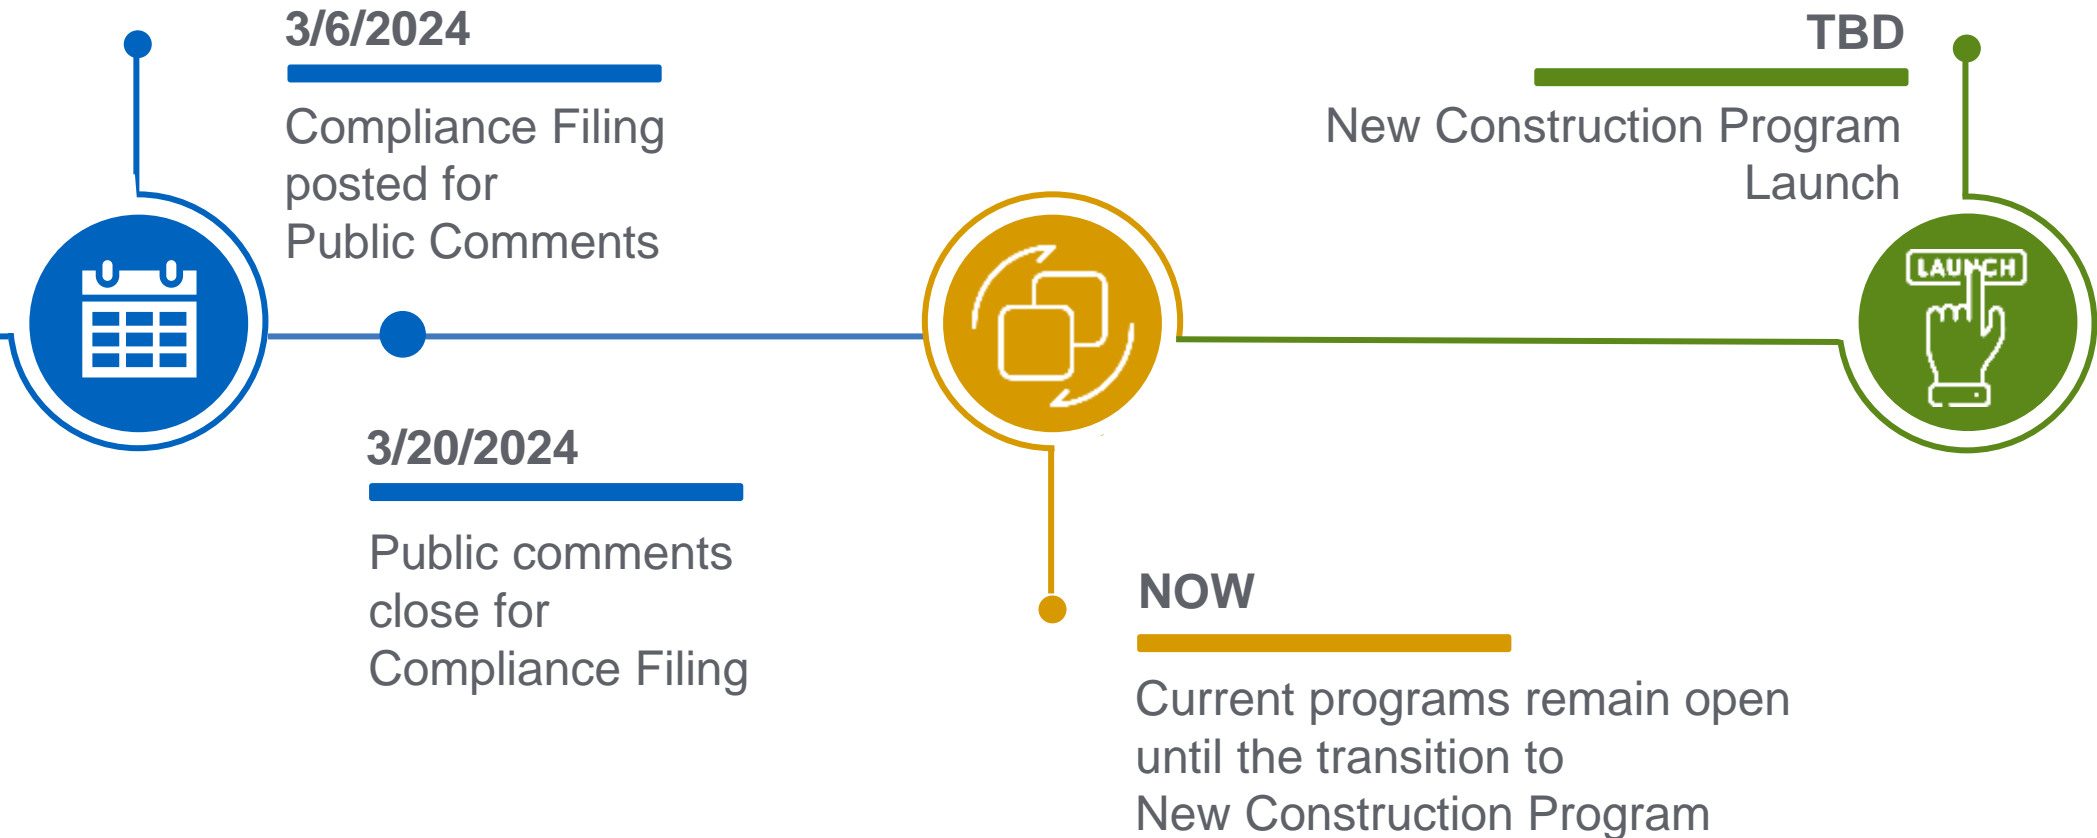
3/6/2024

Compliance Filing posted for Public Comments

TBD

New Construction Program Launch

LAUNCH

3/20/2024

Public comments close for Compliance Filing

NOW

Current programs remain open until the transition to New Construction Program